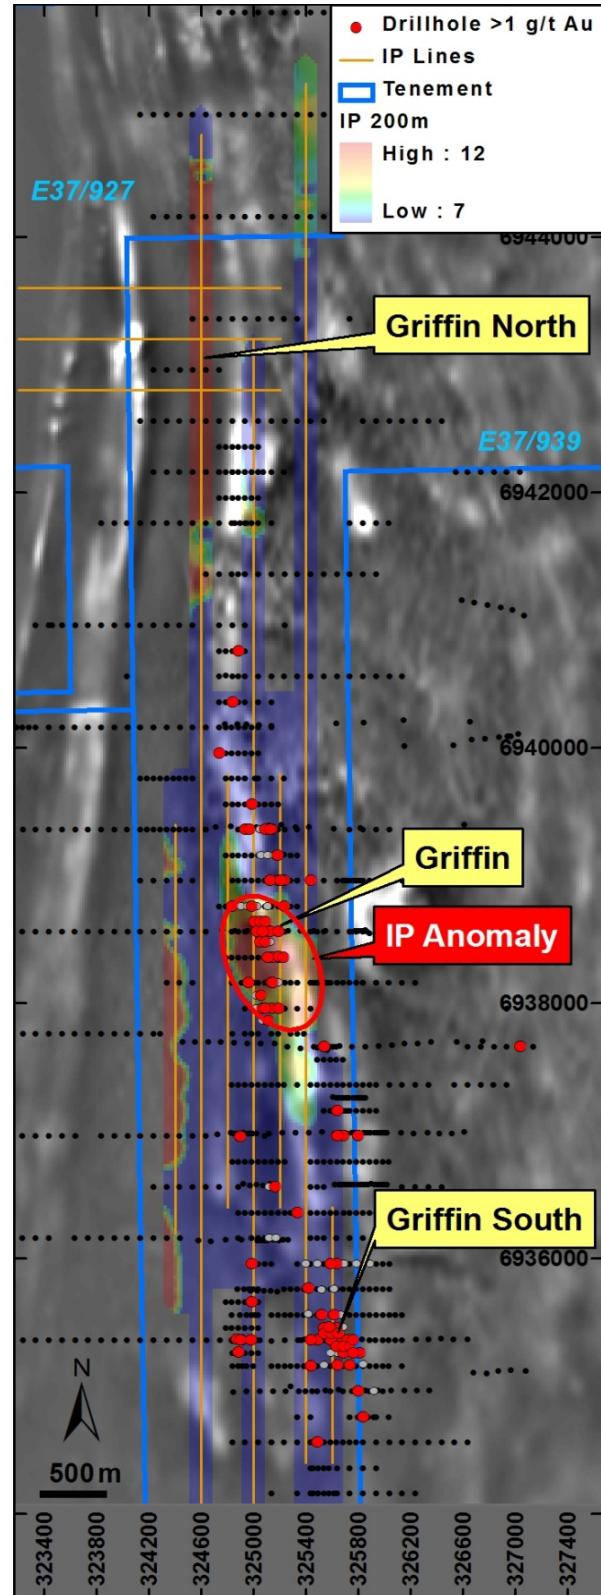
Drillhole >1 g/t Au
IP Lines
Tenement
IP 200m
High : 12
Low : 7

E37/927
6944000
Griffin North
E37/939
6942000
6940000
Griffin
IP Anomaly
6938000
Griffin South
6936000
N
500 m

323400
323800
324200
324600
325000
325400
325800
326200
326600
327000
327400